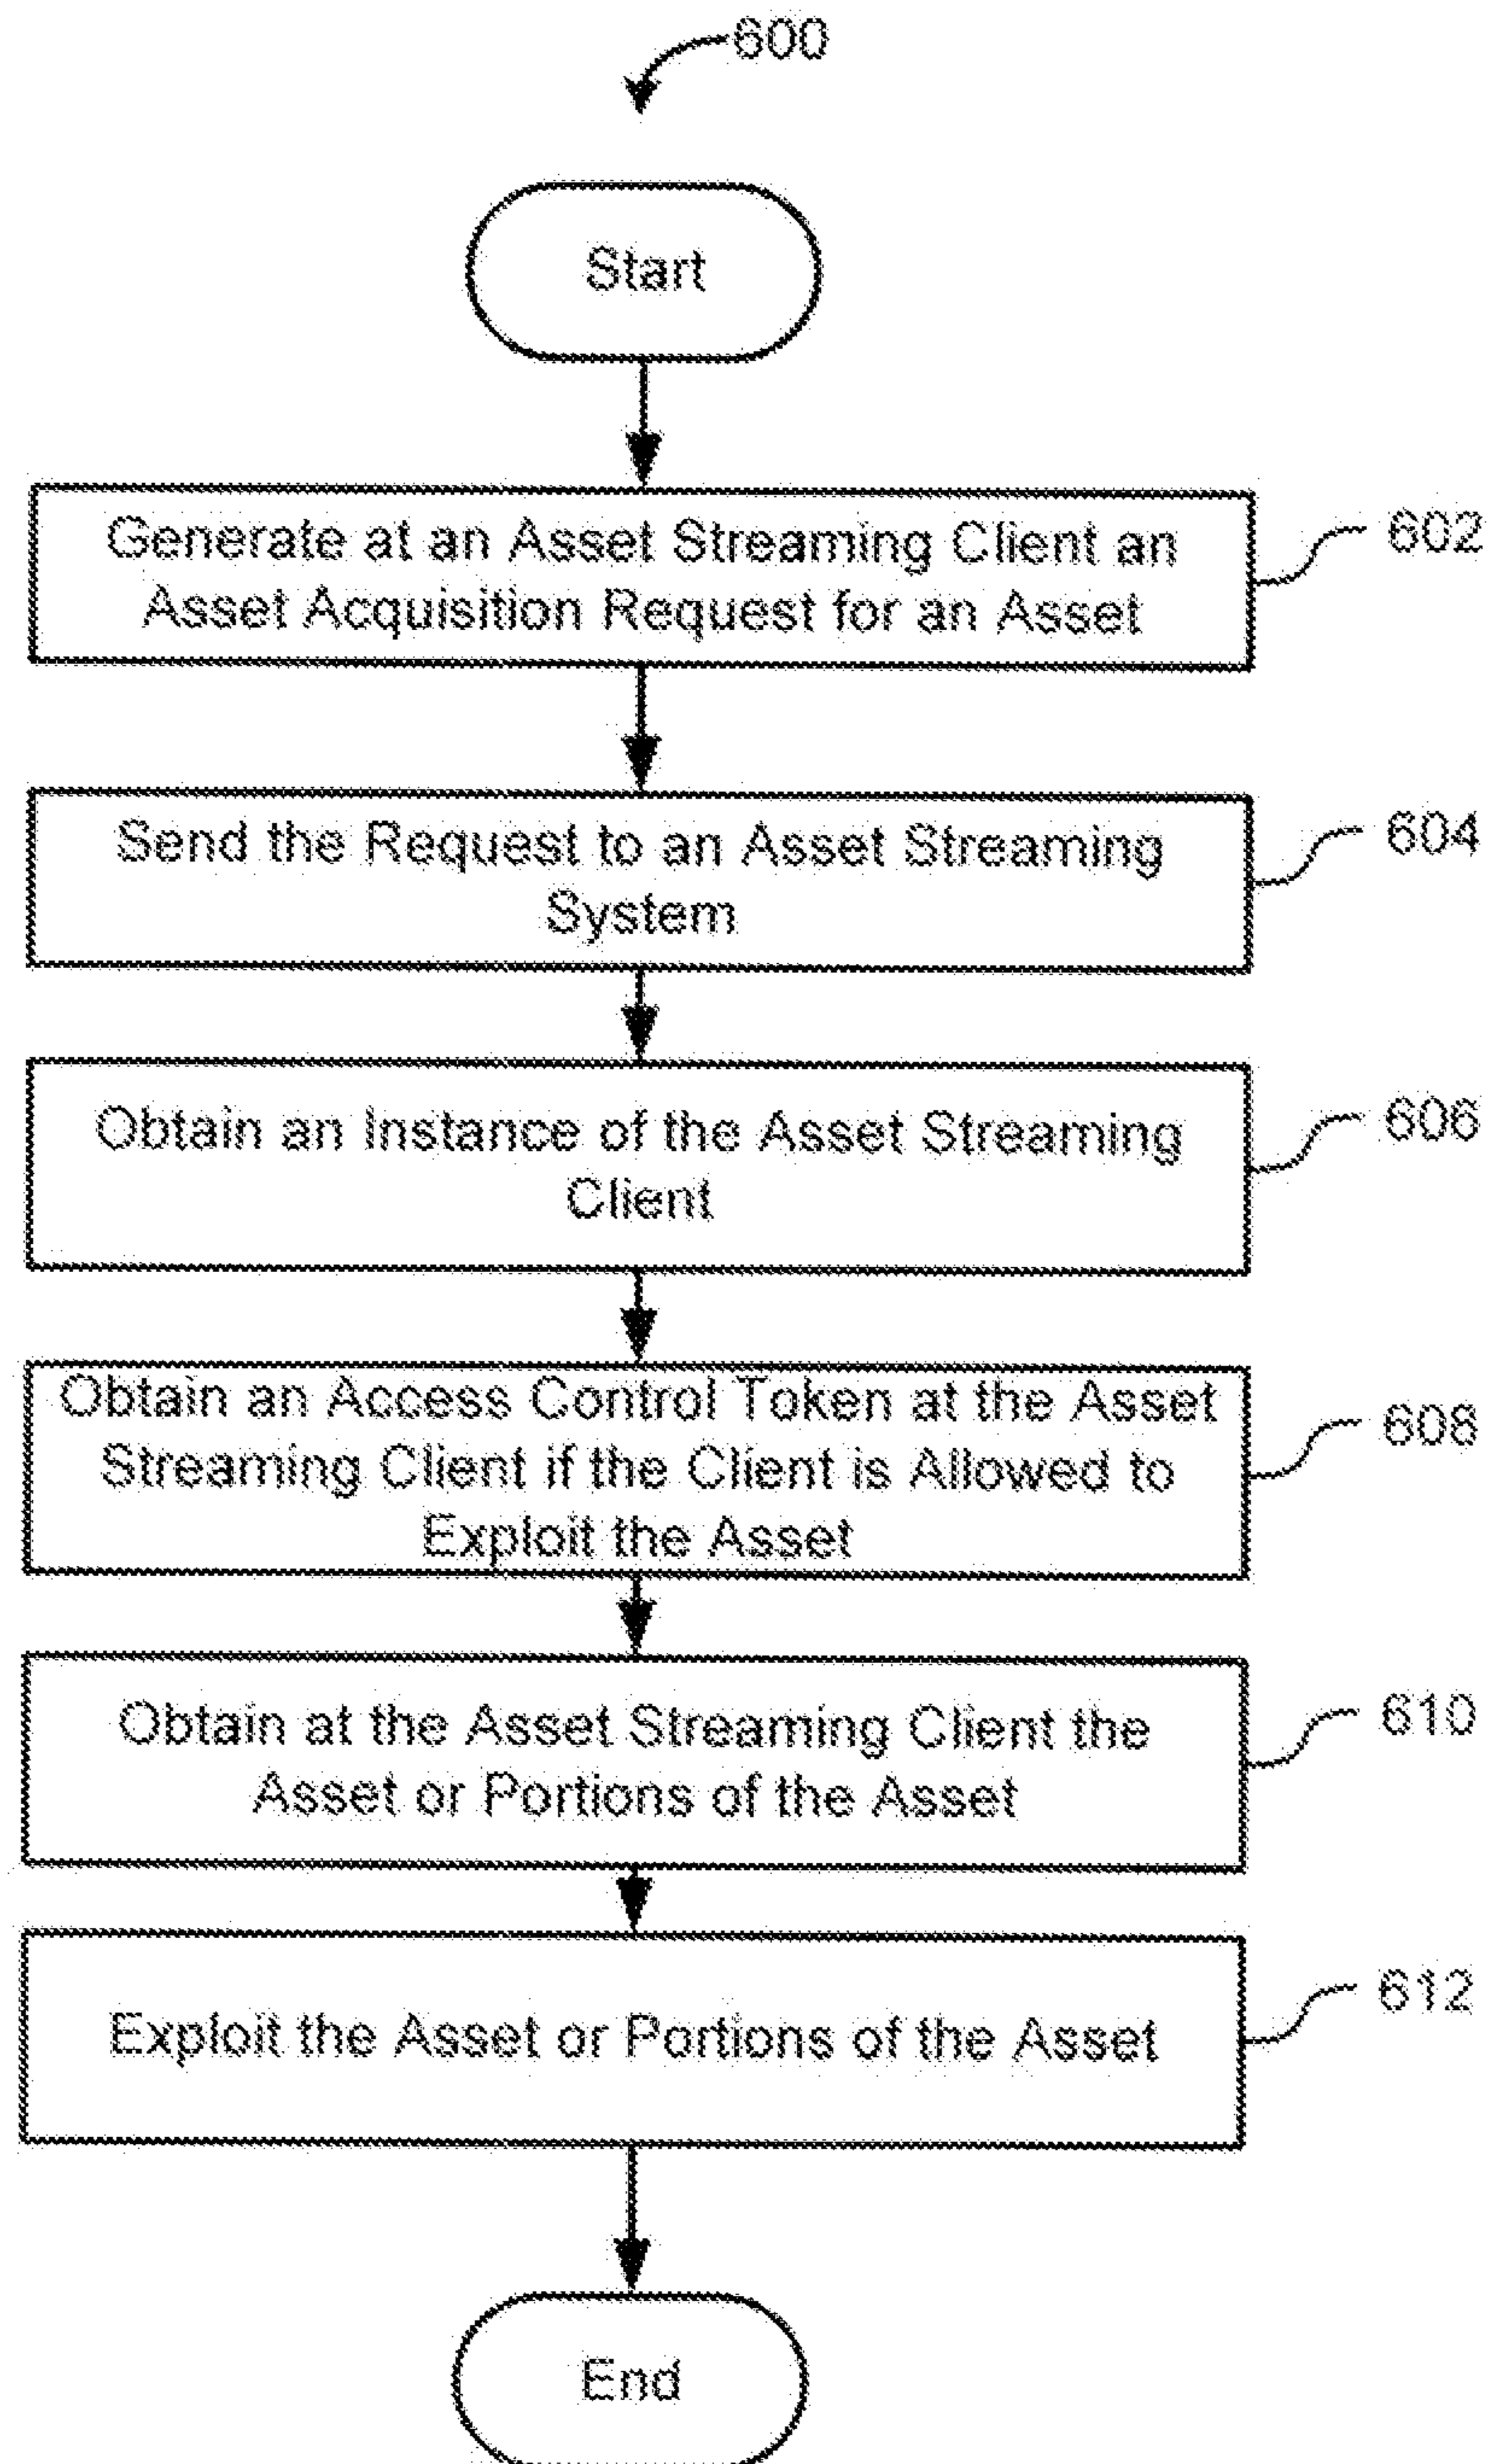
600

Start

Generate at an Asset Streaming Client an Asset Acquisition Request for an Asset

602

Send the Request to an Asset Streaming System

604

Obtain an Instance of the Asset Streaming Client

606

Obtain an Access Control Token at the Asset Streaming Client if the Client is Allowed to Exploit the Asset

608

Obtain at the Asset Streaming Client the Asset or Portions of the Asset

610

Exploit the Asset or Portions of the Asset

612

End